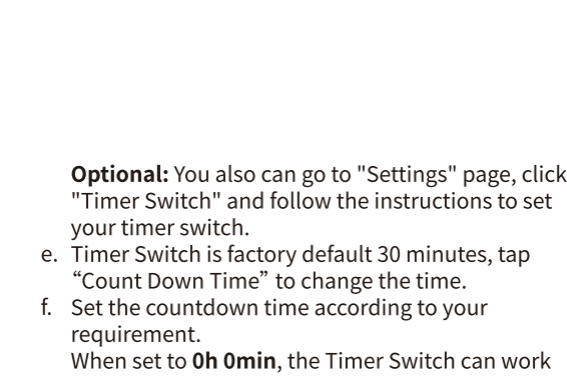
**Optional:** You also can go to "Settings" page, click "Timer Switch" and follow the instructions to set your timer switch.

e. Timer Switch is factory default 30 minutes, tap “Count Down Time” to change the time.

f. Set the countdown time according to your requirement.
When set to **0h 0min**, the Timer Switch can work